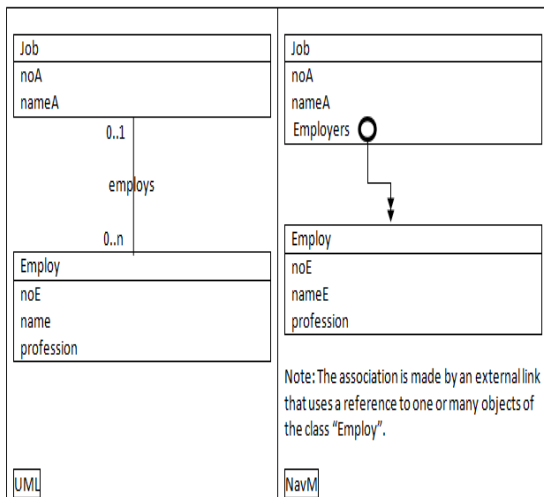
Job
noA
nameA

0..1
employs
0..n

Employ
noE
name
profession

UML

Job
noA
nameA
Employers

Employ
noE
nameE
profession

Note: The association is made by an external link that uses a reference to one or many objects of the class "Employ".

NavM